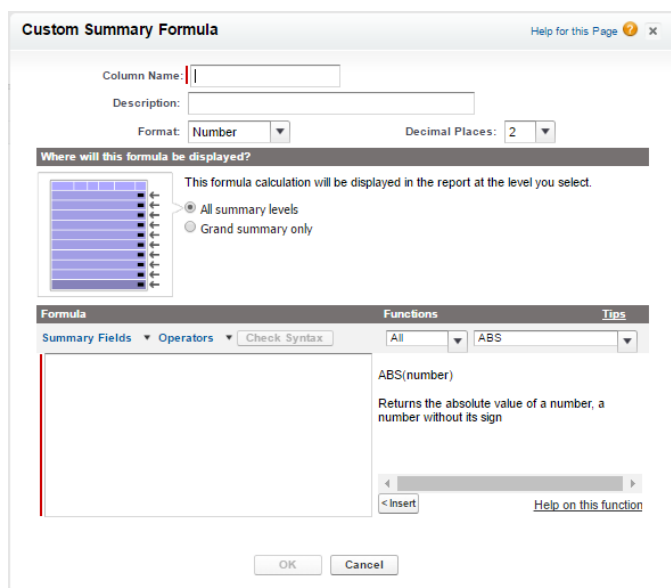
Custom Summary Formula

Help for this Page ?

Column Name:

Description:

Format: Number

Decimal Places: 2

Where will this formula be displayed?

This formula calculation will be displayed in the report at the level you select.

All summary levels

Grand summary only

Formula

Functions

Tips

Summary Fields ▼ Operators ▼ Check Syntax

All

ABS

ABS(number)

Returns the absolute value of a number, a number without its sign

<Insert

Help on this function

OK

Cancel